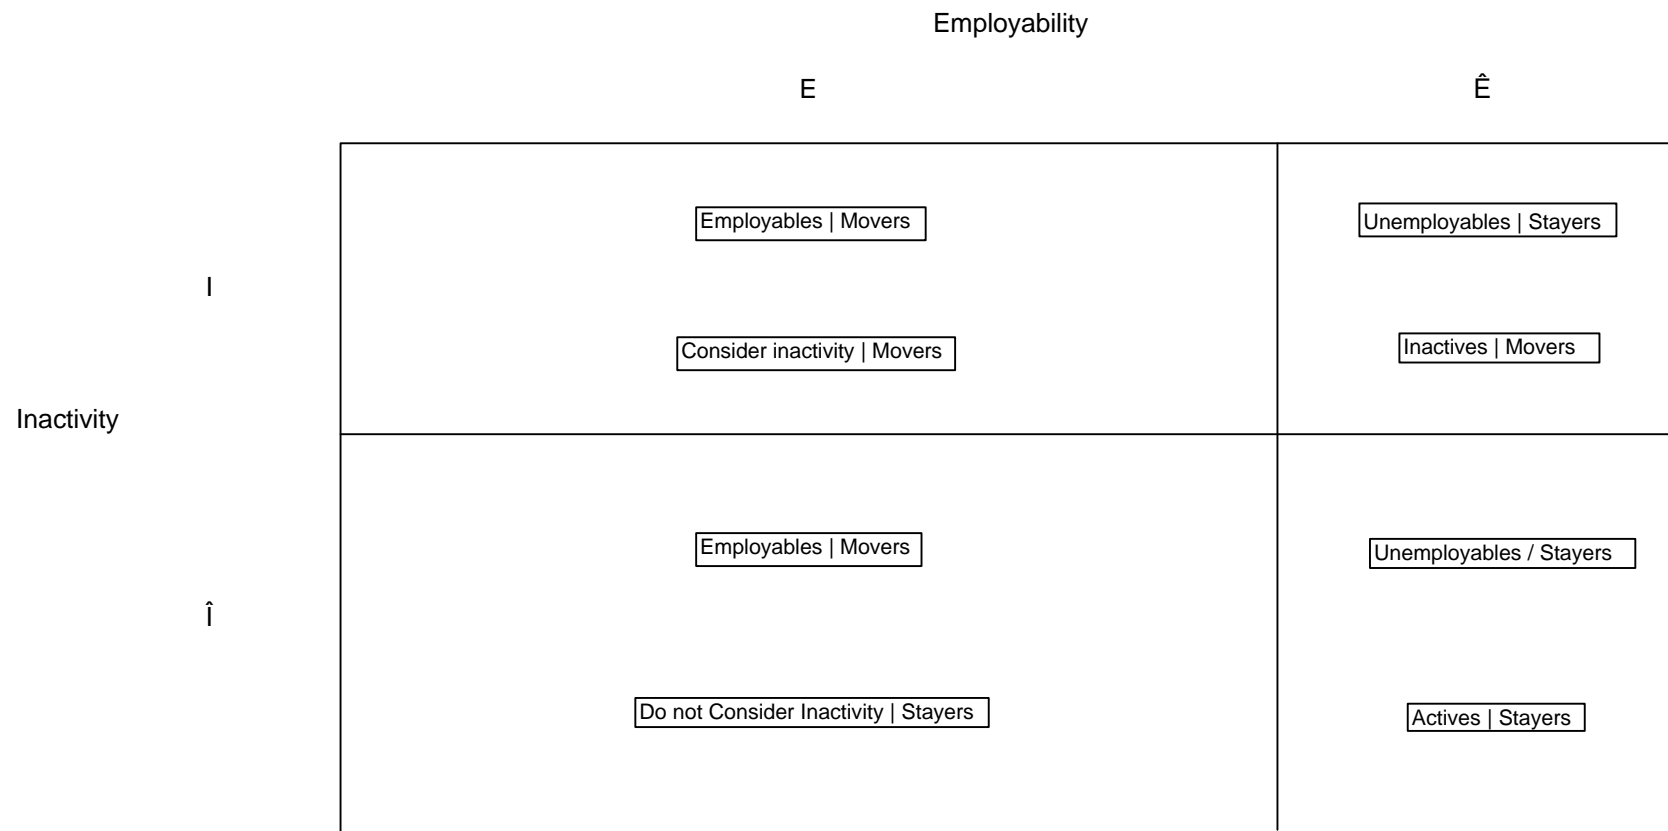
Employability

| | E | Ê |
|---|---|---|
| I | Employables \| Movers<br>Consider inactivity \| Movers | Unemployables \| Stayers<br>Inactives \| Movers |
| Î | Employables \| Movers<br>Do not Consider Inactivity \| Stayers | Unemployables / Stayers<br>Actives \| Stayers |

Inactivity